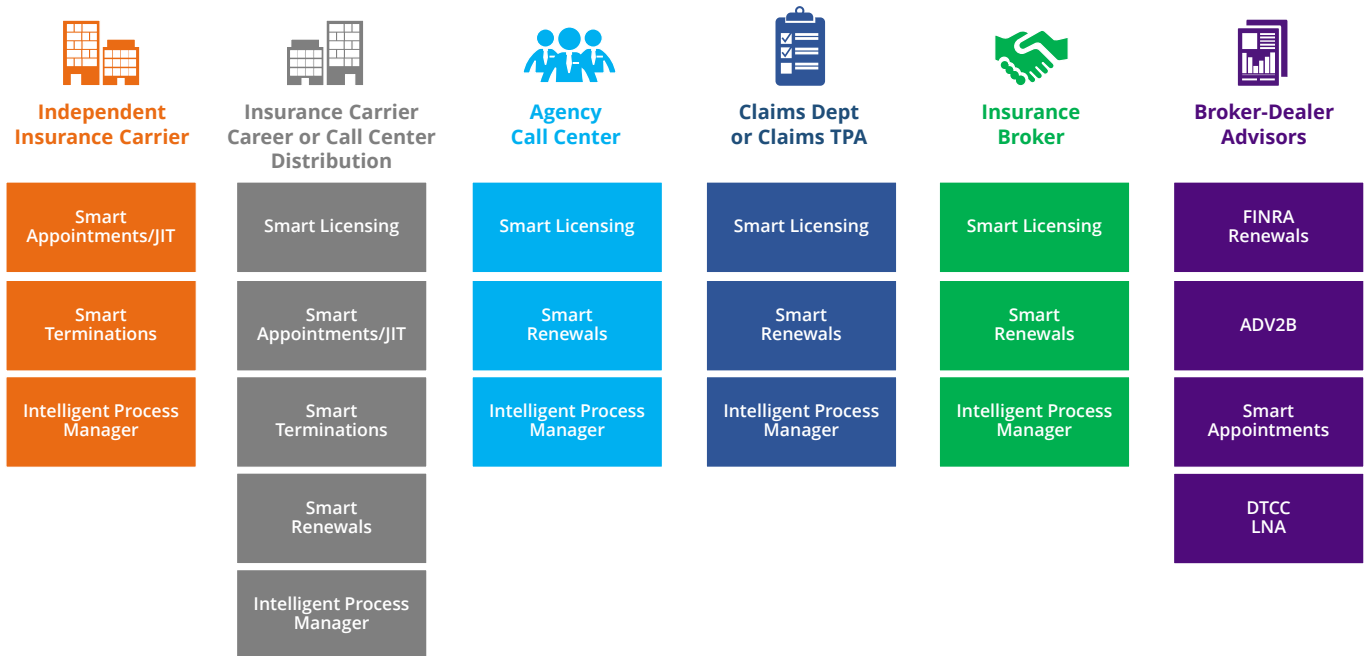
Independent Insurance Carrier

Smart Appointments/JIT

Smart Terminations

Intelligent Process Manager

Insurance Carrier Career or Call Center Distribution

Smart Licensing

Smart Appointments/JIT

Smart Terminations

Smart Renewals

Intelligent Process Manager

Agency Call Center

Smart Licensing

Smart Renewals

Intelligent Process Manager

Claims Dept or Claims TPA

Smart Licensing

Smart Renewals

Intelligent Process Manager

Insurance Broker

Smart Licensing

Smart Renewals

Intelligent Process Manager

Broker-Dealer Advisors

FINRA Renewals

ADV2B

Smart Appointments

DTCC LNA